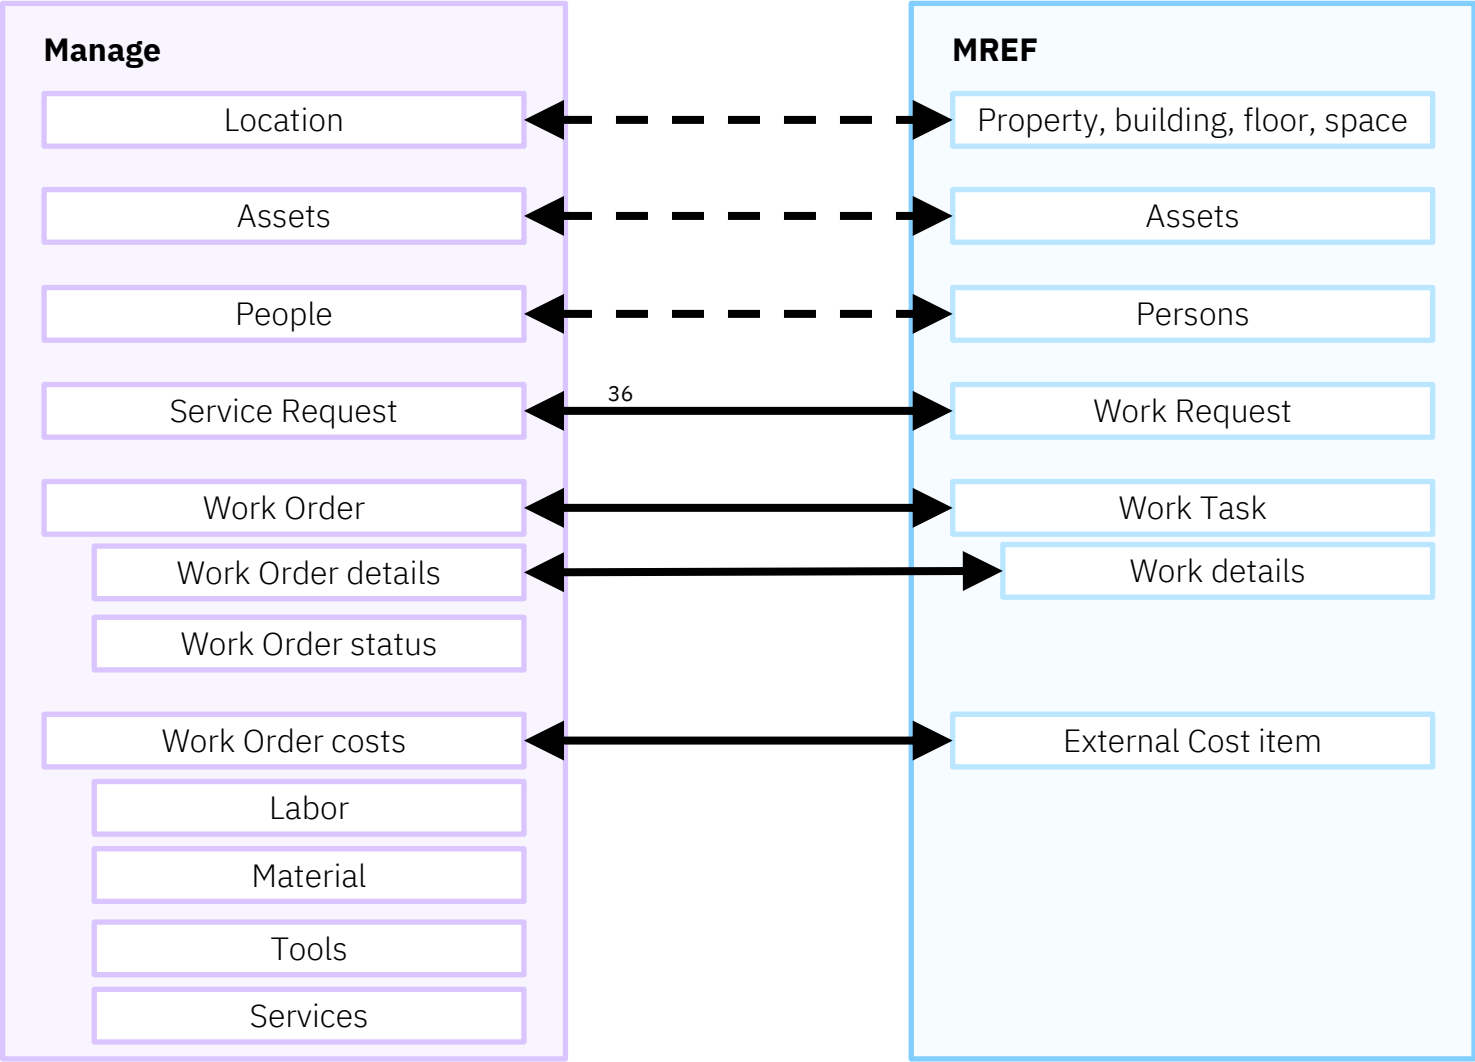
Manage

Location

Assets

People

Service Request

Work Order

Work Order details

Work Order status

Work Order costs

Labor

Material

Tools

Services

36

MREF

Property, building, floor, space

Assets

Persons

Work Request

Work Task

Work details

External Cost item